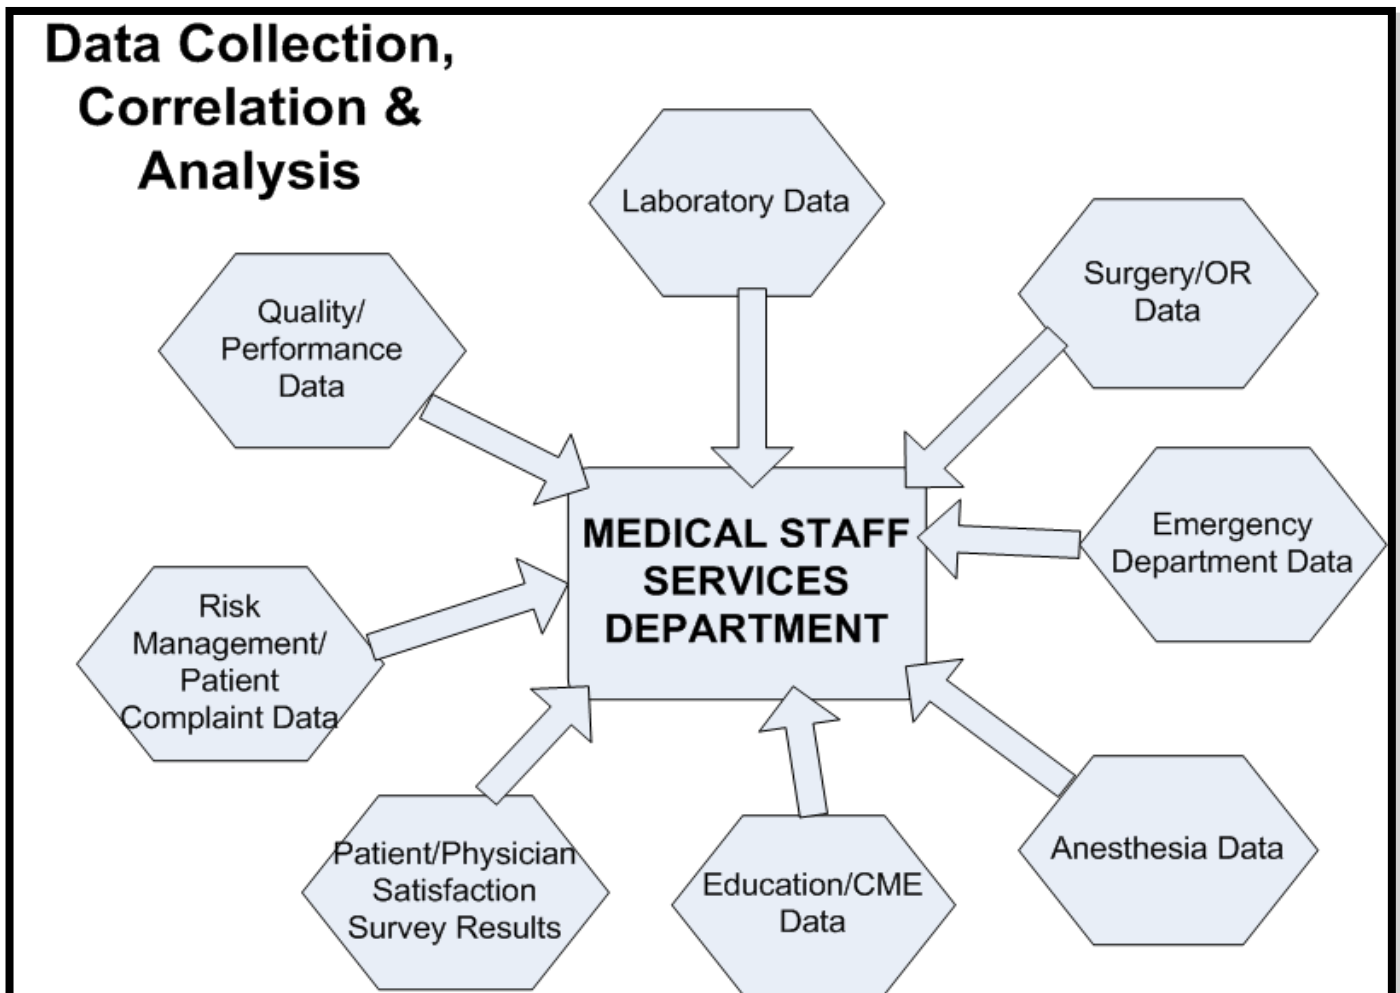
Data Collection, Correlation & Analysis

Laboratory Data

Quality/ Performance Data

Surgery/OR Data

MEDICAL STAFF SERVICES DEPARTMENT

Emergency Department Data

Risk Management/ Patient Complaint Data

Patient/Physician Satisfaction Survey Results

Education/CME Data

Anesthesia Data